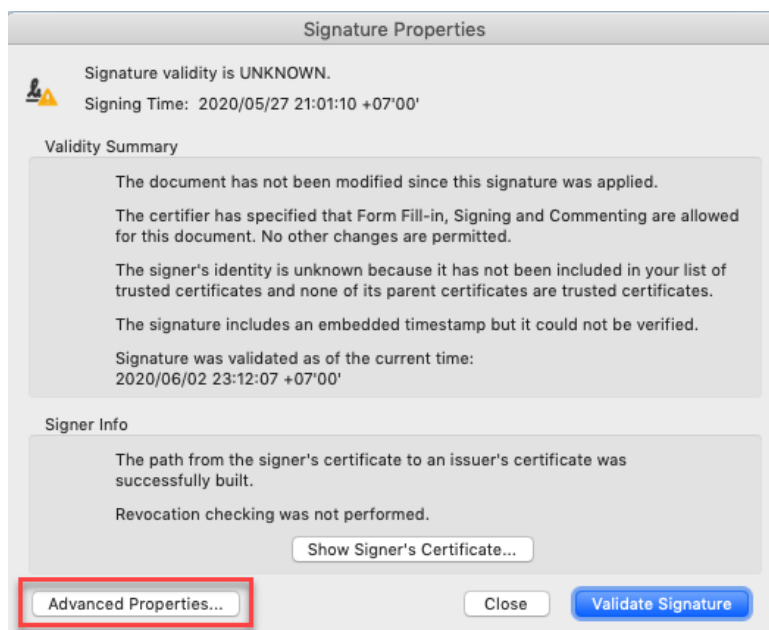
Signature Properties

Signature validity is UNKNOWN.

Signing Time: 2020/05/27 21:01:10 +07'00'

Validity Summary

The document has not been modified since this signature was applied.

The certifier has specified that Form Fill-in, Signing and Commenting are allowed for this document. No other changes are permitted.

The signer's identity is unknown because it has not been included in your list of trusted certificates and none of its parent certificates are trusted certificates.

The signature includes an embedded timestamp but it could not be verified.

Signature was validated as of the current time:
2020/06/02 23:12:07 +07'00'

Signer Info

The path from the signer's certificate to an issuer's certificate was successfully built.

Revocation checking was not performed.

Show Signer's Certificate...

Advanced Properties...

Close

Validate Signature